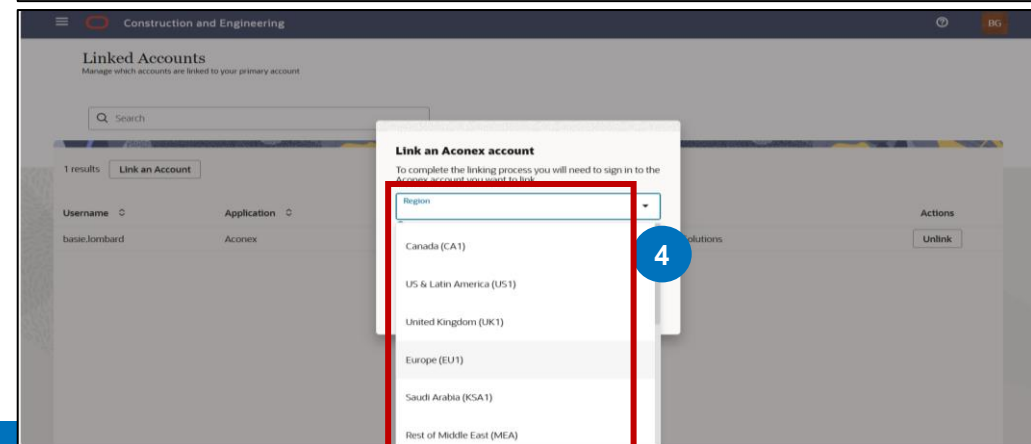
Construction and Engineering

BG

Linked Accounts
Manage which accounts are linked to your primary account

Search

1 results Link an Account

| Username | Application | | Actions |
|---|---|---|---|
| basie.lombard | Aconex | olutions | Unlink |

Link an Aconex account
To complete the linking process you will need to sign in to the Aconex account you want to link

Region

Canada (CA1)
US & Latin America (US1)
United Kingdom (UK1)
Europe (EU1)
Saudi Arabia (KSA1)
Rest of Middle East (MEA)

4